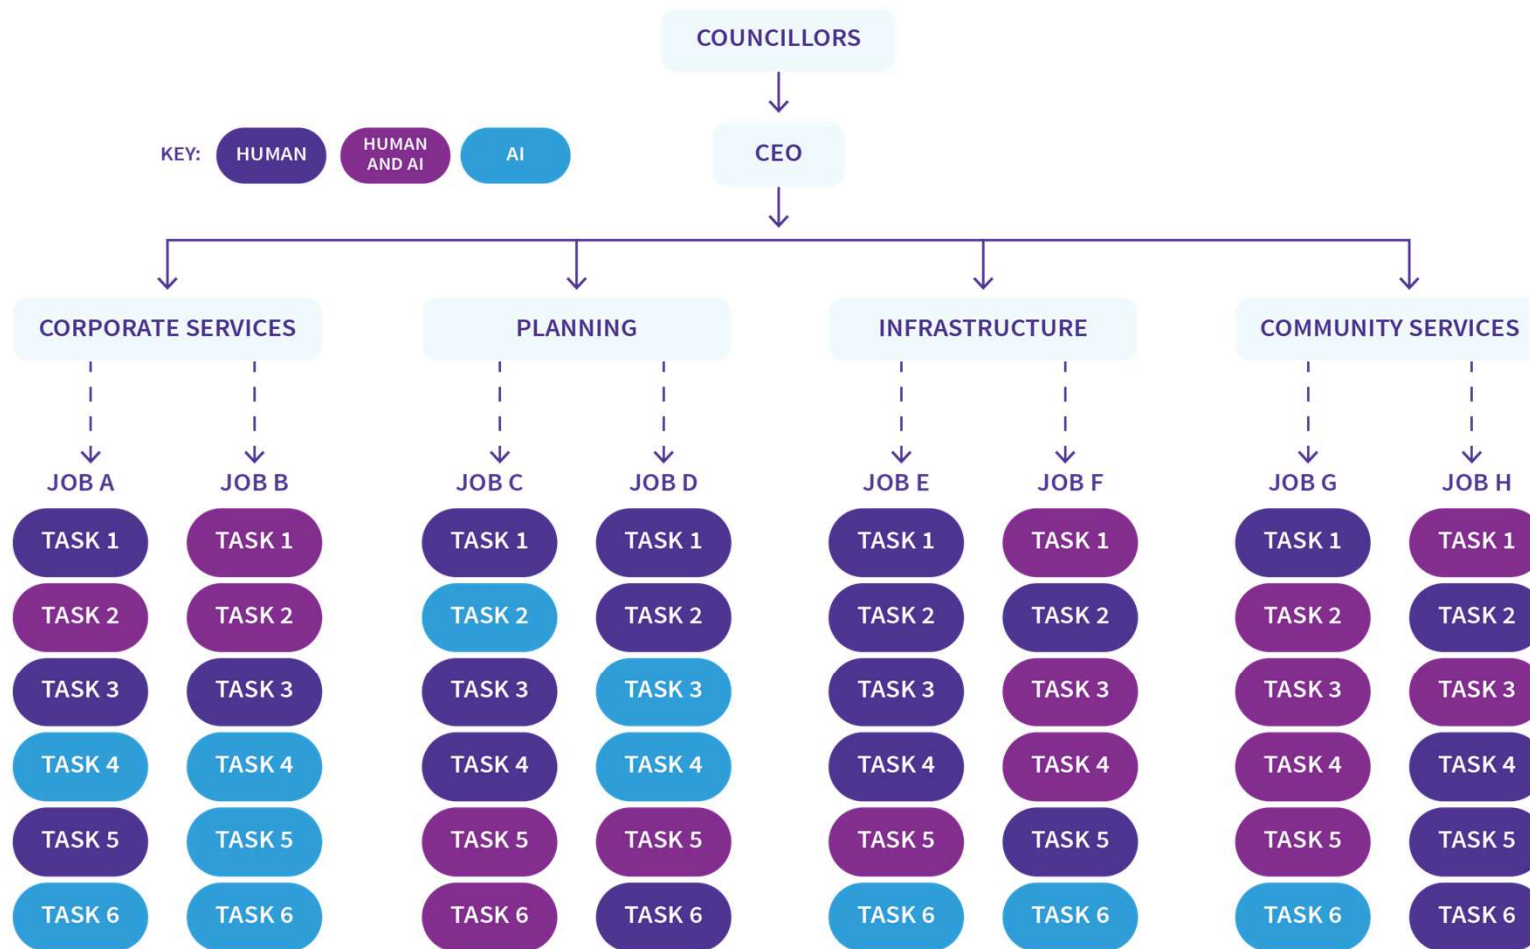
COUNCILLORS

KEY: HUMAN HUMAN AND AI AI

CEO

CORPORATE SERVICES

JOB A
TASK 1
TASK 2
TASK 3
TASK 4
TASK 5
TASK 6

JOB B
TASK 1
TASK 2
TASK 3
TASK 4
TASK 5
TASK 6

PLANNING

JOB C
TASK 1
TASK 2
TASK 3
TASK 4
TASK 5
TASK 6

JOB D
TASK 1
TASK 2
TASK 3
TASK 4
TASK 5
TASK 6

INFRASTRUCTURE

JOB E
TASK 1
TASK 2
TASK 3
TASK 4
TASK 5
TASK 6

JOB F
TASK 1
TASK 2
TASK 3
TASK 4
TASK 5
TASK 6

COMMUNITY SERVICES

JOB G
TASK 1
TASK 2
TASK 3
TASK 4
TASK 5
TASK 6

JOB H
TASK 1
TASK 2
TASK 3
TASK 4
TASK 5
TASK 6